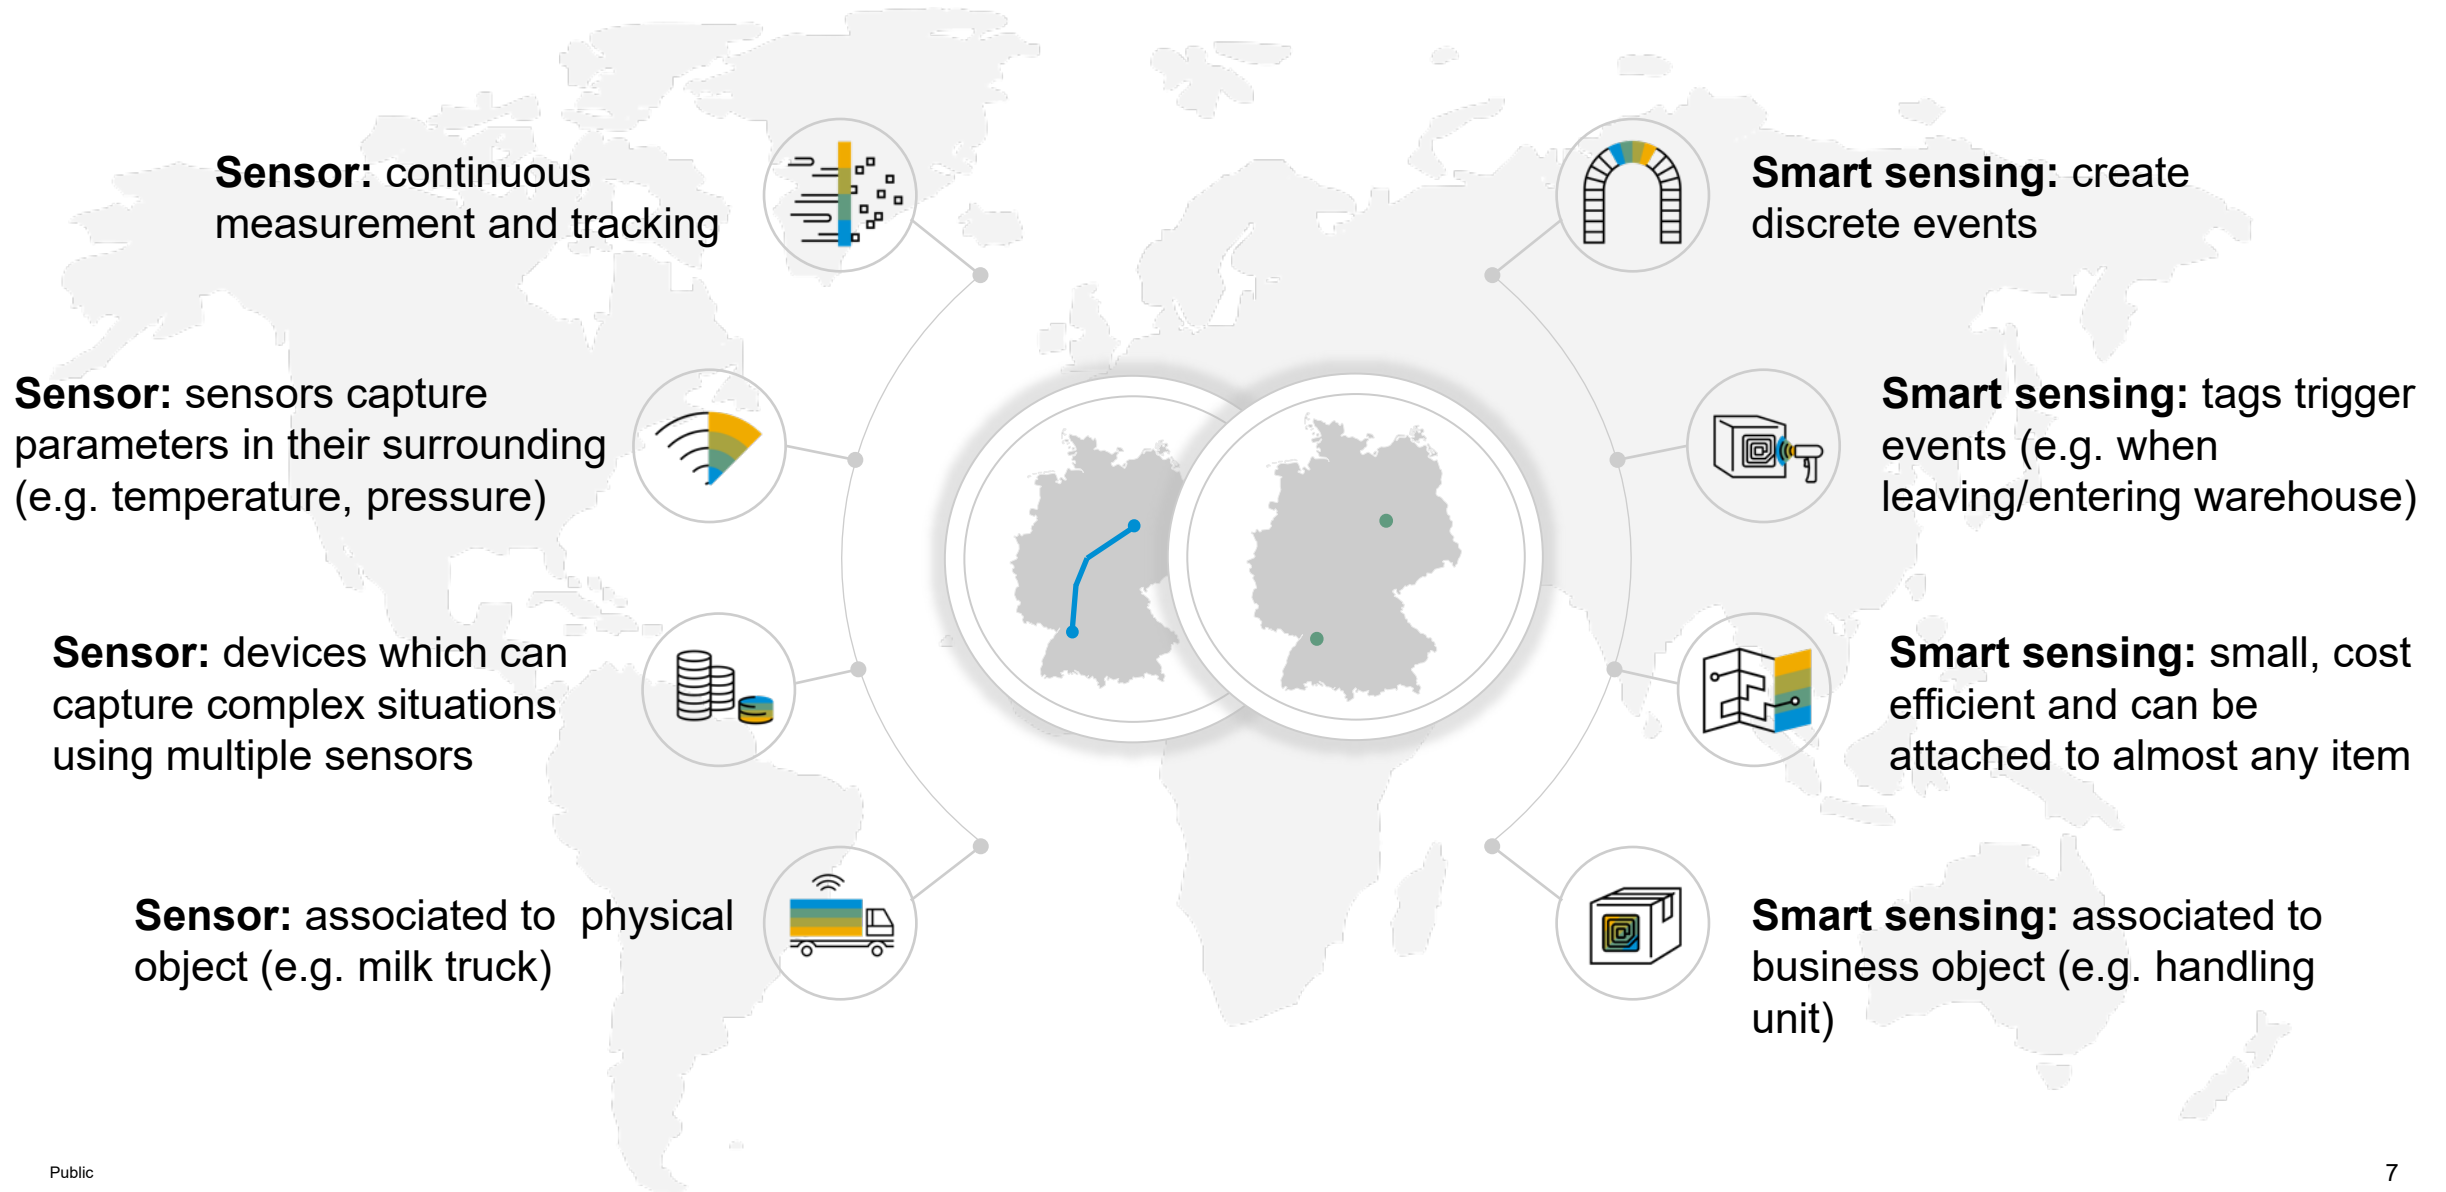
**Sensor:** continuous measurement and tracking

**Sensor:** sensors capture parameters in their surrounding (e.g. temperature, pressure)

**Sensor:** devices which can capture complex situations using multiple sensors

**Sensor:** associated to physical object (e.g. milk truck)

**Smart sensing:** create discrete events

**Smart sensing:** tags trigger events (e.g. when leaving/entering warehouse)

**Smart sensing:** small, cost efficient and can be attached to almost any item

**Smart sensing:** associated to business object (e.g. handling unit)

Public

7